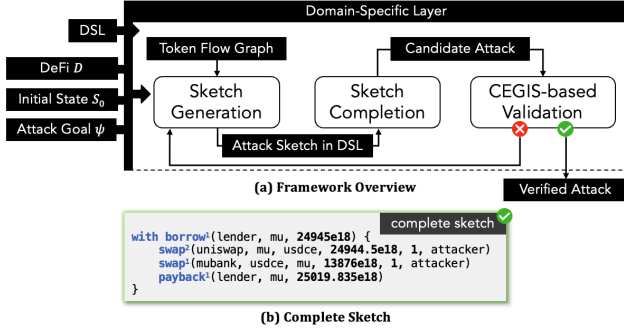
Domain-Specific Layer

DSL

DeFi $D$

Initial State $S_0$

Attack Goal $\psi$

Token Flow Graph

Candidate Attack

Sketch Generation

Sketch Completion

CEGIS-based Validation

Attack Sketch in DSL

Verified Attack

(a) Framework Overview

complete sketch

with borrow$^1$(lender, mu, 24945e18) {
    swap$^2$(uniswap, mu, usdce, 24944.5e18, 1, attacker)
    swap$^1$(mubank, usdce, mu, 13876e18, 1, attacker)
    payback$^1$(lender, mu, 25019.835e18)
}

(b) Complete Sketch